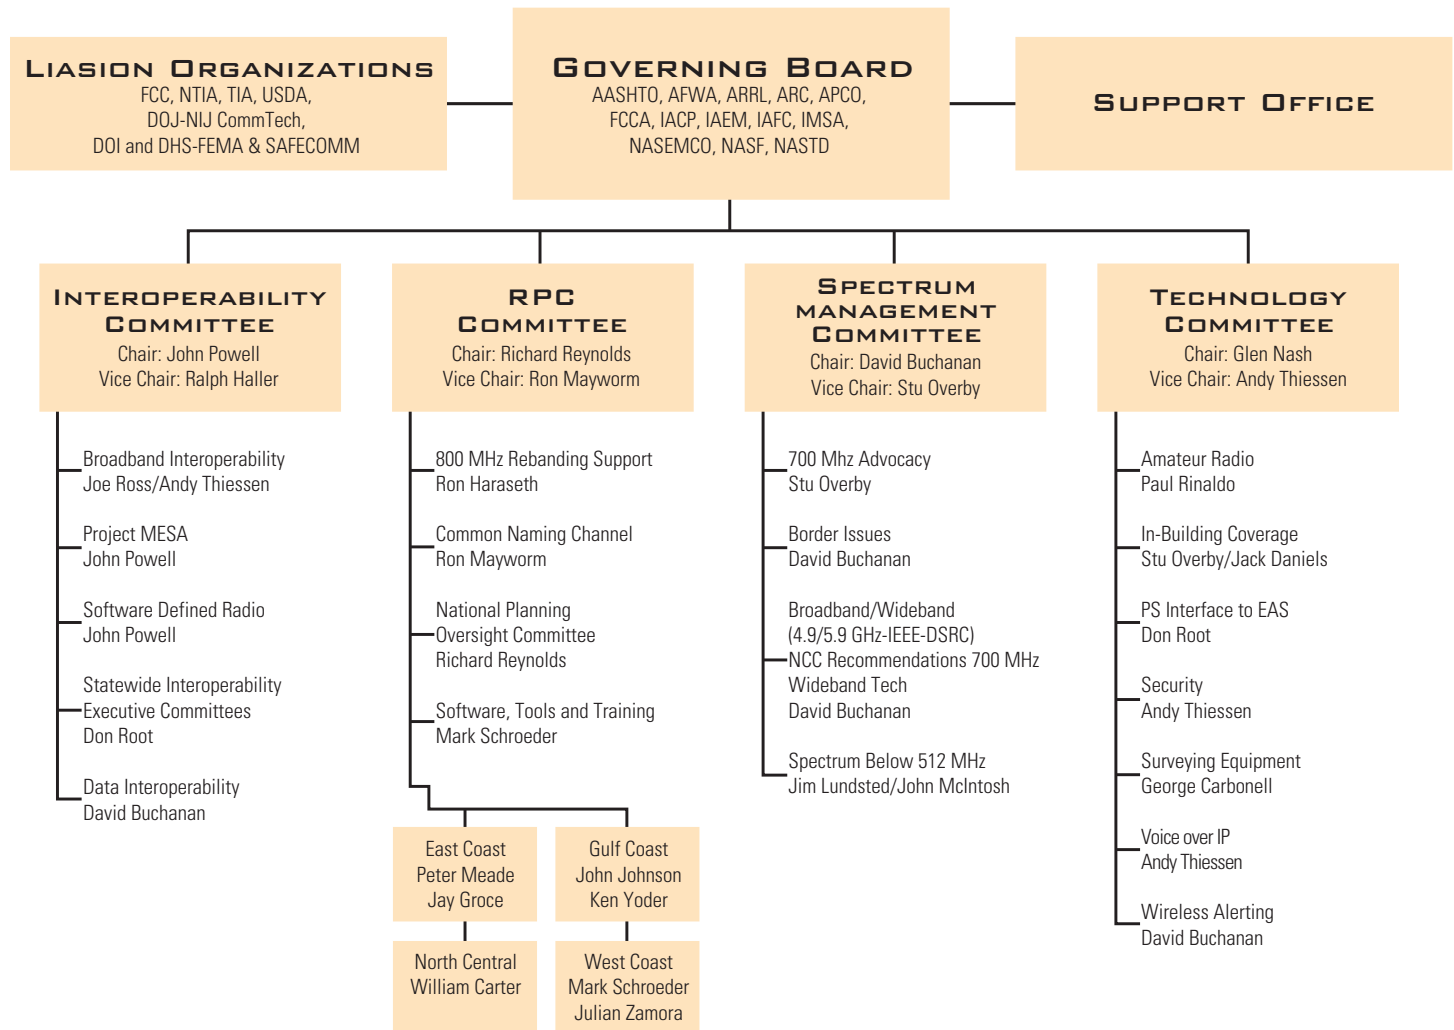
LIASION ORGANIZATIONS
FCC, NTIA, TIA, USDA, DOJ-NIJ CommTech, DOI and DHS-FEMA & SAFECOMM

GOVERNING BOARD
AASHTO, AFWA, ARRL, ARC, APCO, FCCA, IACP, IAEM, IAFC, IMSA, NASEMCO, NASF, NASTD

SUPPORT OFFICE

INTEROPERABILITY COMMITTEE
Chair: John Powell
Vice Chair: Ralph Haller

Broadband Interoperability
Joe Ross/Andy Thiessen

Project MESA
John Powell

Software Defined Radio
John Powell

Statewide Interoperability Executive Committees
Don Root

Data Interoperability
David Buchanan

RPC COMMITTEE
Chair: Richard Reynolds
Vice Chair: Ron Mayworm

800 MHz Rebanding Support
Ron Haraseth

Common Naming Channel
Ron Mayworm

National Planning Oversight Committee
Richard Reynolds

Software, Tools and Training
Mark Schroeder

East Coast
Peter Meade
Jay Groce

Gulf Coast
John Johnson
Ken Yoder

North Central
William Carter

West Coast
Mark Schroeder
Julian Zamora

SPECTRUM MANAGEMENT COMMITTEE
Chair: David Buchanan
Vice Chair: Stu Overby

700 Mhz Advocacy
Stu Overby

Border Issues
David Buchanan

Broadband/Wideband
(4.9/5.9 GHz-IEEE-DSRC)
NCC Recommendations 700 MHz
Wideband Tech
David Buchanan

Spectrum Below 512 MHz
Jim Lundsted/John McIntosh

TECHNOLOGY COMMITTEE
Chair: Glen Nash
Vice Chair: Andy Thiessen

Amateur Radio
Paul Rinaldo

In-Building Coverage
Stu Overby/Jack Daniels

PS Interface to EAS
Don Root

Security
Andy Thiessen

Surveying Equipment
George Carbonell

Voice over IP
Andy Thiessen

Wireless Alerting
David Buchanan